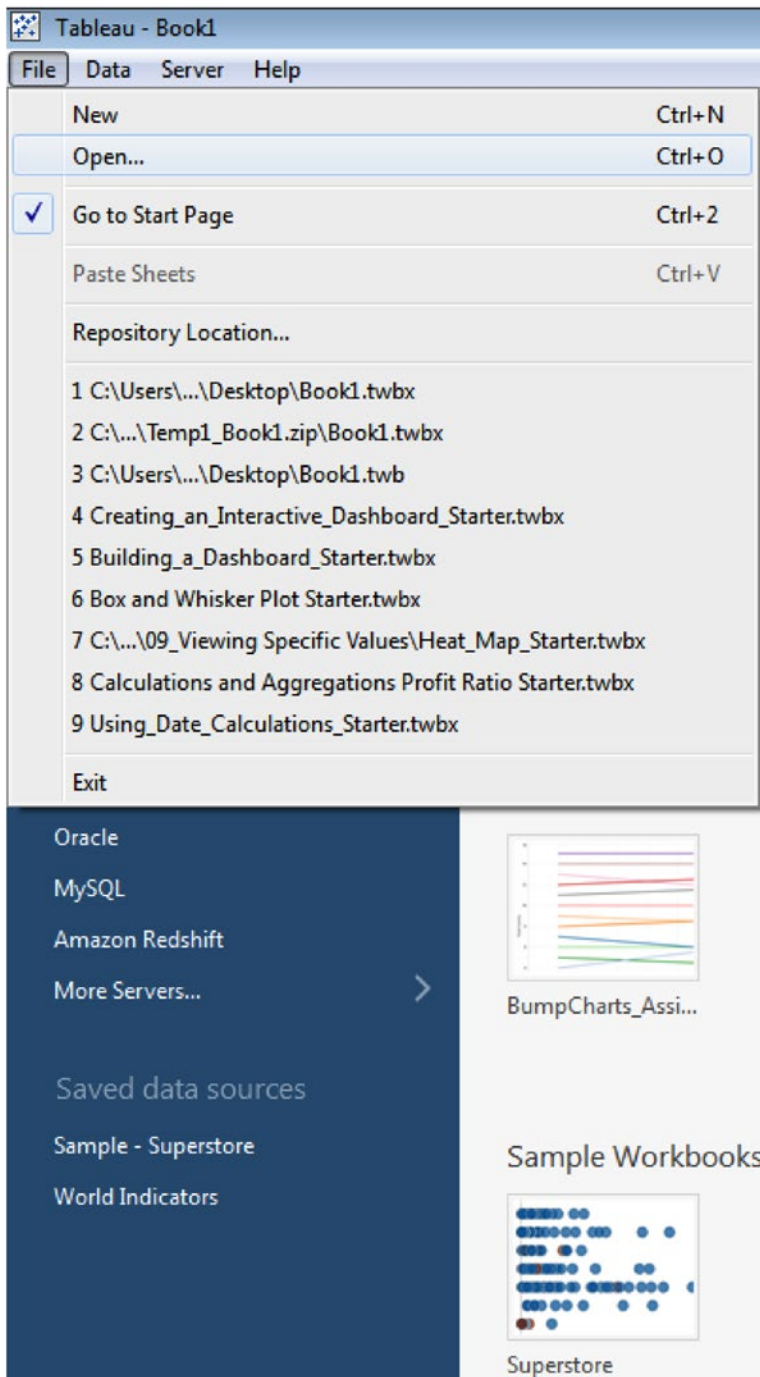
Tableau - Book1
File Data Server Help

New Ctrl+N
Open... Ctrl+O
✓ Go to Start Page Ctrl+2
Paste Sheets Ctrl+V
Repository Location...
1 C:\Users\...\Desktop\Book1.twbx
2 C:\...\Temp1_Book1.zip\Book1.twbx
3 C:\Users\...\Desktop\Book1.twb
4 Creating_an_Interactive_Dashboard_Starter.twbx
5 Building_a_Dashboard_Starter.twbx
6 Box and Whisker Plot Starter.twbx
7 C:\...\09_Viewing Specific Values\Heat_Map_Starter.twbx
8 Calculations and Aggregations Profit Ratio Starter.twbx
9 Using_Date_Calculations_Starter.twbx
Exit

Oracle
MySQL
Amazon Redshift
More Servers...

Saved data sources
Sample - Superstore
World Indicators

BumpCharts_Assi...

Sample Workbooks

Superstore